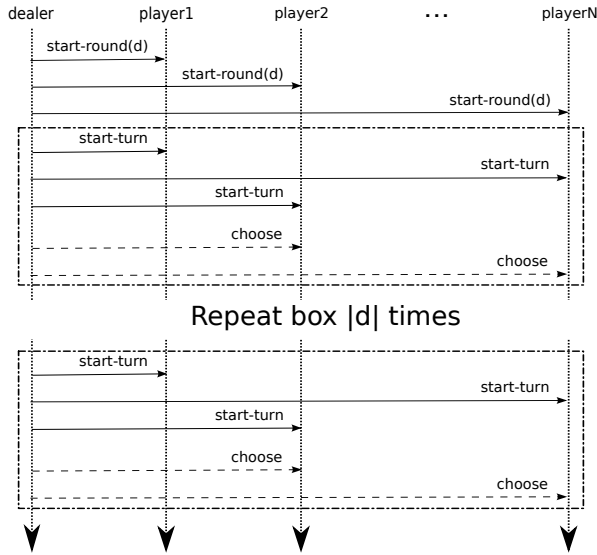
dealer player1 player2 ... playerN

start-round(d)

start-round(d)

start-round(d)

start-turn

start-turn

start-turn

choose

choose

Repeat box |d| times

start-turn

start-turn

start-turn

choose

choose